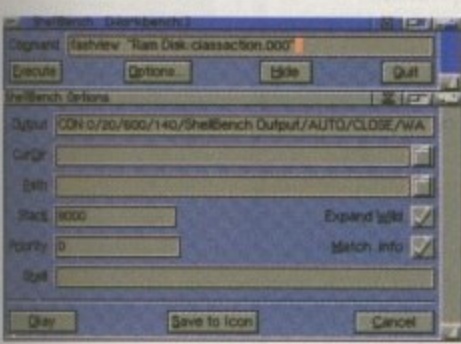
ShellBench Workbench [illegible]

Command fastview "Ram Disk:classaction.000"

Execute Options... Hide Quit

ShellBench Options

Output CON:0/20/600/140/ShellBench Output/AUTO/CLOSE/WA

CurDir

Path

Stack 8000

Expand Wild

Priority 0

Match .info

Shell

Okay Save to Icon Cancel